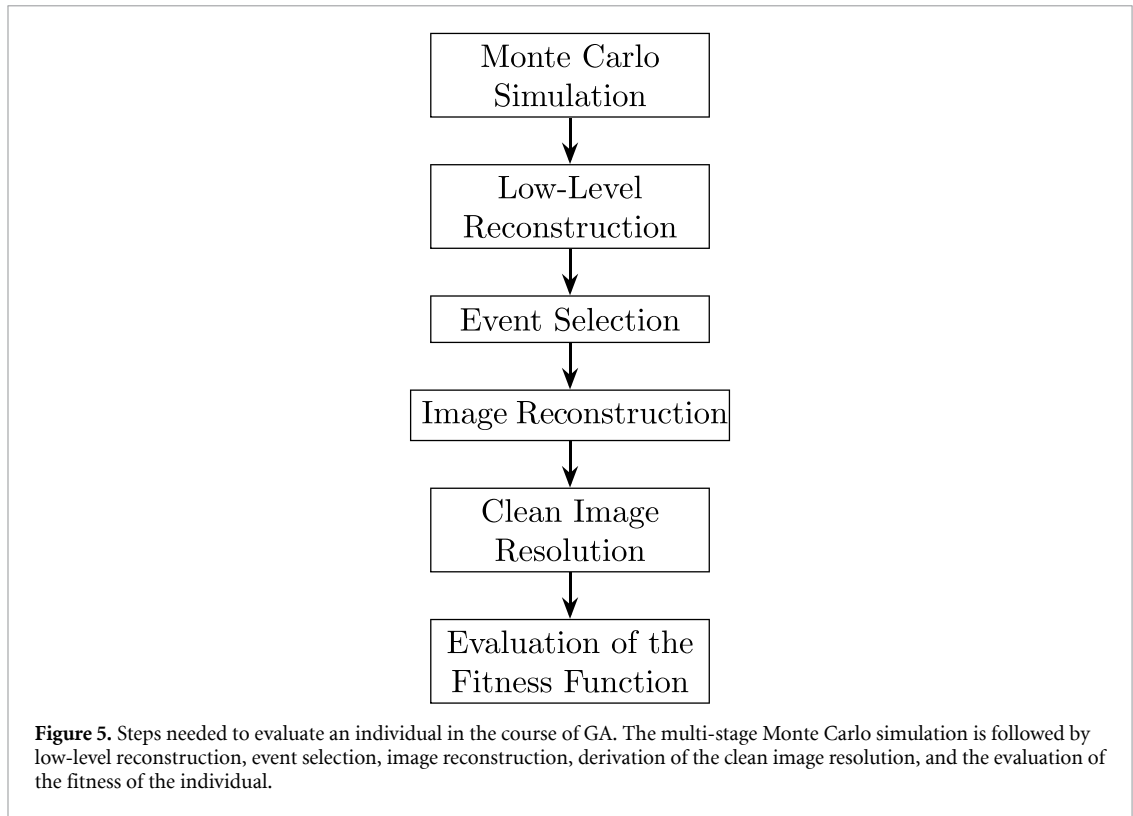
Monte Carlo Simulation

Low-Level Reconstruction

Event Selection

Image Reconstruction

Clean Image Resolution

Evaluation of the Fitness Function

**Figure 5.** Steps needed to evaluate an individual in the course of GA. The multi-stage Monte Carlo simulation is followed by low-level reconstruction, event selection, image reconstruction, derivation of the clean image resolution, and the evaluation of the fitness of the individual.